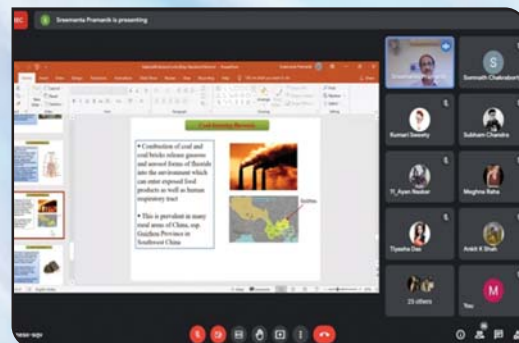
Sreemanta Pramanik is presenting

Coal-bricks fluorosis

• Combustion of coal and coal bricks release gaseous and aerosol forms of fluoride into the environment which can enter exposed food products as well as human respiratory tract

• This is prevalent in many rural areas of China, esp. Guizhou Province in Southwest China

Guizhou

Somnath Chakraborti

Kumari Sweety

Subham Chandra

Ti_Ayan Naskar

Meghna Saha

Tiyasha Das

Ankit K Shah

25 others

You

M